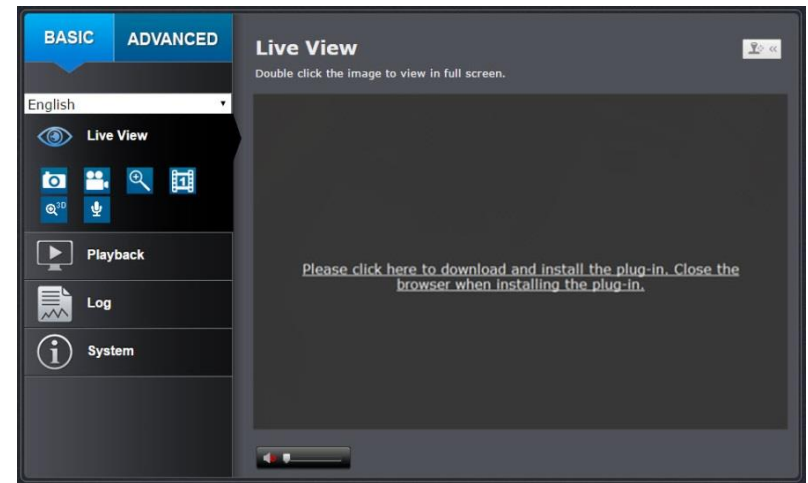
BASIC
ADVANCED

English

Live View

Playback

Log

System

Live View
Double click the image to view in full screen.

Please click here to download and install the plug-in. Close the browser when installing the plug-in.